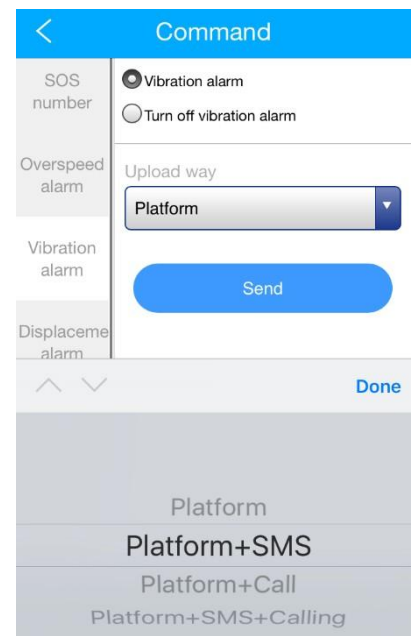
Command

SOS number

Overspeed alarm

Vibration alarm

Displaceme alarm

Vibration alarm

Turn off vibration alarm

Upload way

Platform

Send

Done

Platform

Platform+SMS

Platform+Call

Platform+SMS+Calling